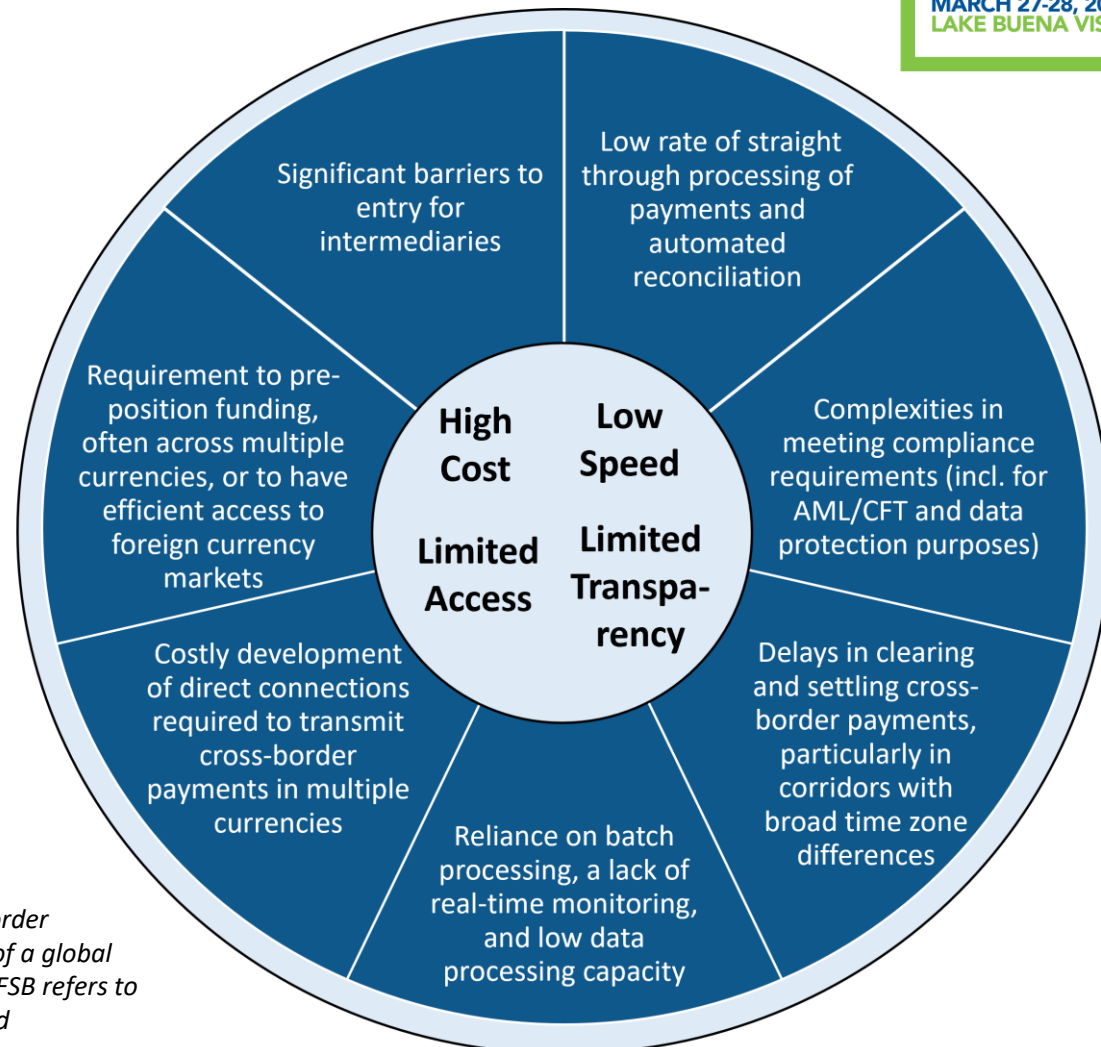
MARCH 27-28, 20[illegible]
LAKE BUENA VIS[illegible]

Significant barriers to entry for intermediaries

Low rate of straight through processing of payments and automated reconciliation

Requirement to pre-position funding, often across multiple currencies, or to have efficient access to foreign currency markets

High Cost

Low Speed

Limited Access

Limited Transparency

Complexities in meeting compliance requirements (incl. for AML/CFT and data protection purposes)

Costly development of direct connections required to transmit cross-border payments in multiple currencies

Delays in clearing and settling cross-border payments, particularly in corridors with broad time zone differences

Reliance on batch processing, a lack of real-time monitoring, and low data processing capacity

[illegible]rder
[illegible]of a global
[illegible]FSB refers to
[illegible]d